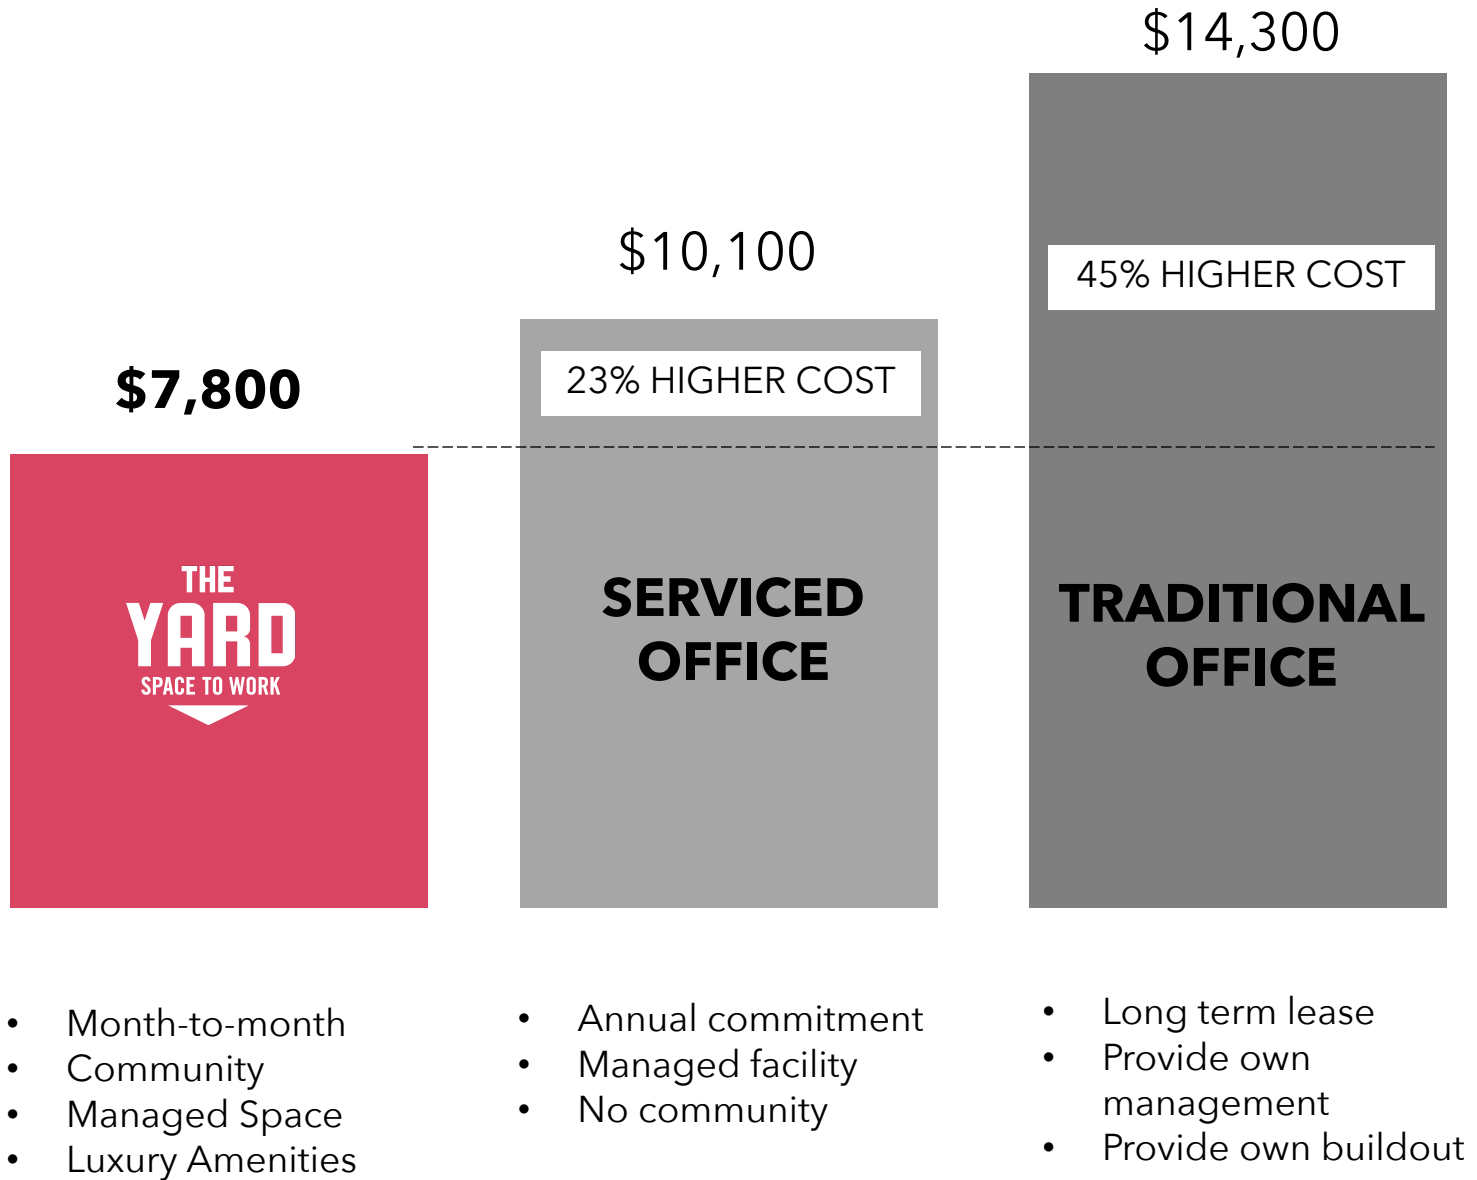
$7,800

THE
YARD
SPACE TO WORK

$10,100

23% HIGHER COST

SERVICED OFFICE

$14,300

45% HIGHER COST

TRADITIONAL OFFICE

- Month-to-month
- Community
- Managed Space
- Luxury Amenities

- Annual commitment
- Managed facility
- No community

- Long term lease
- Provide own management
- Provide own buildout